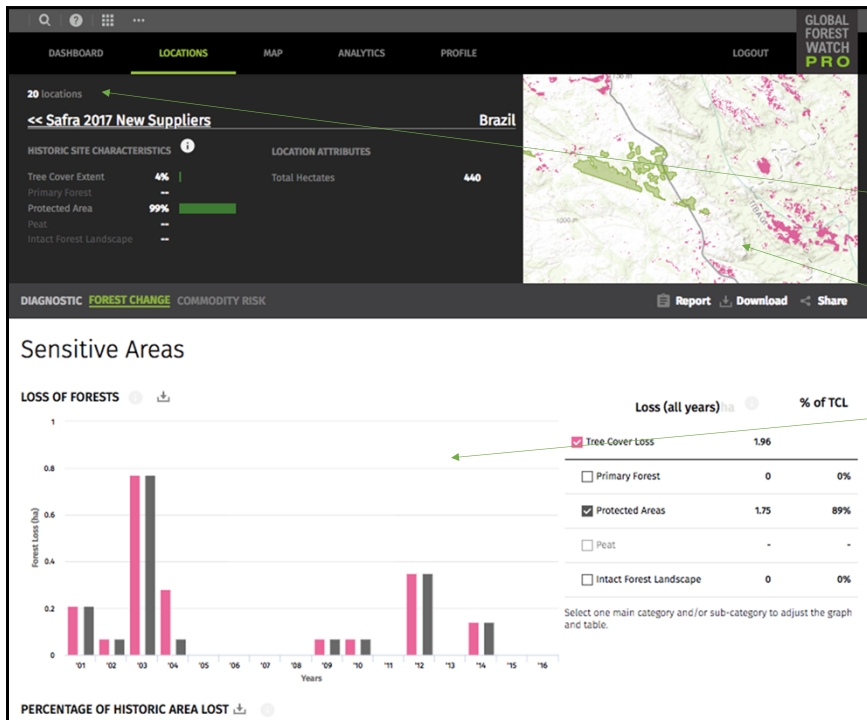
GLOBAL FOREST WATCH PRO

DASHBOARD LOCATIONS MAP ANALYTICS PROFILE LOGOUT

20 locations

<< Safra 2017 New Suppliers Brazil

HISTORIC SITE CHARACTERISTICS

Tree Cover Extent 4%
Primary Forest --
Protected Area 99%
Peat --
Intact Forest Landscape --

LOCATION ATTRIBUTES

Total Hectates 440

DIAGNOSTIC FOREST CHANGE COMMODITY RISK

Report Download Share

Sensitive Areas

LOSS OF FORESTS

| | Loss (all years) ha | % of TCL |
|---|---|---|
| Tree Cover Loss | 1.96 | |
| Primary Forest | 0 | 0% |
| Protected Areas | 1.75 | 89% |
| Peat | - | - |
| Intact Forest Landscape | 0 | 0% |

Select one main category and/or sub-category to adjust the graph and table.

Forest Loss (ha)
1
0.8
0.6
0.4
0.2
0
'01 '02 '03 '04 '05 '06 '07 '08 '09 '10 '11 '12 '13 '14 '15 '16
Years

PERCENTAGE OF HISTORIC AREA LOST